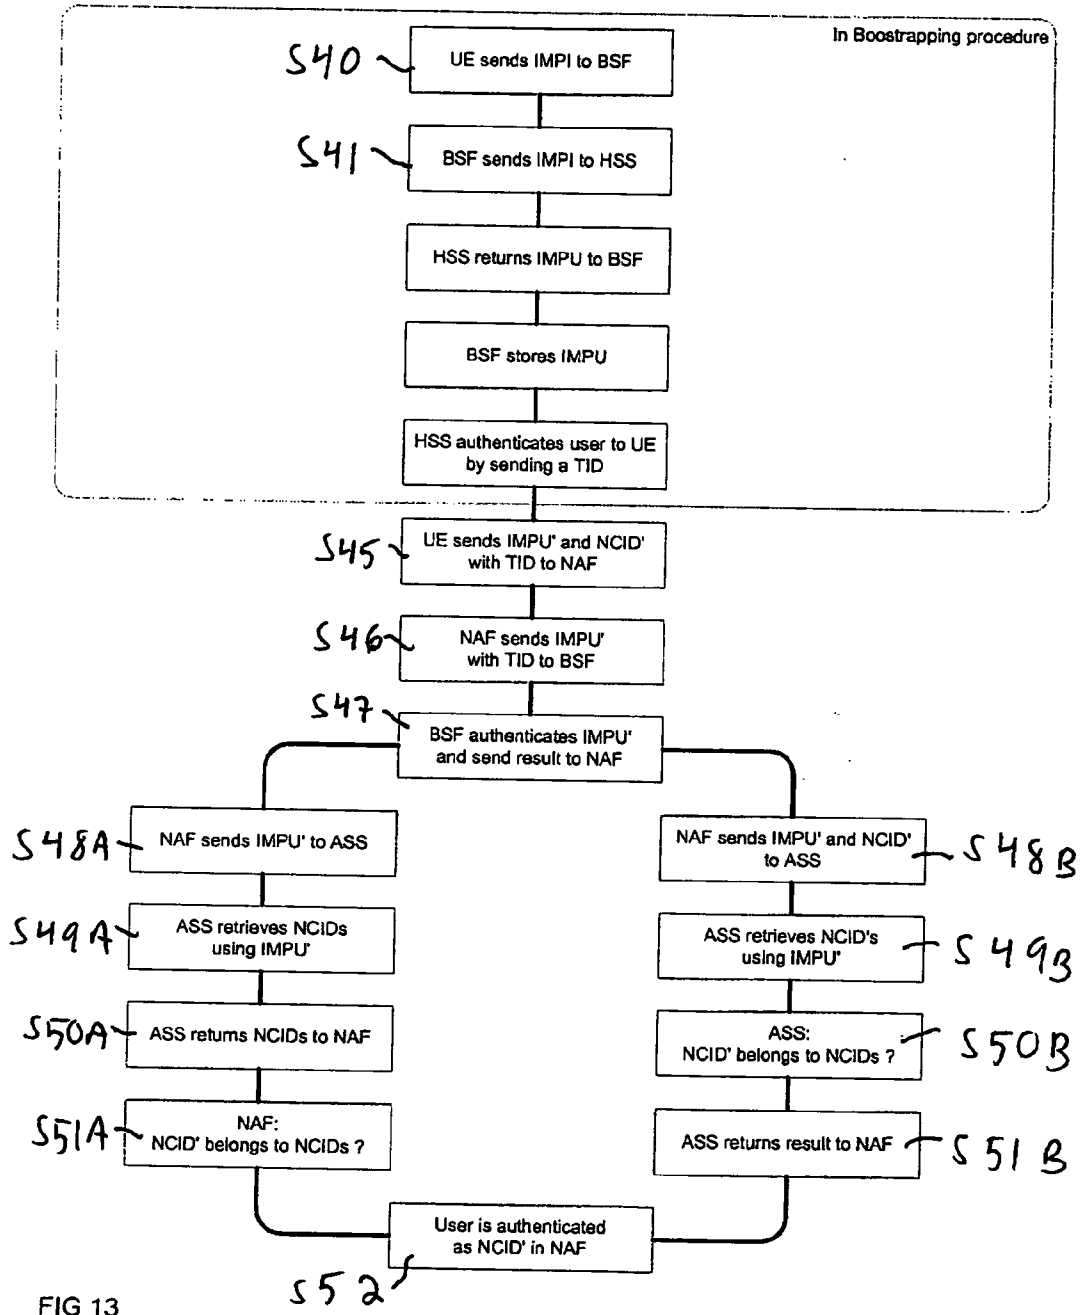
In Boostrapping procedure

S40 UE sends IMPI to BSF

S41 BSF sends IMPI to HSS

HSS returns IMPU to BSF

BSF stores IMPU

HSS authenticates user to UE by sending a TID

S45 UE sends IMPU' and NCID' with TID to NAF

S46 NAF sends IMPU' with TID to BSF

S47 BSF authenticates IMPU' and send result to NAF

S48A NAF sends IMPU' to ASS

S49A ASS retrieves NCIDs using IMPU'

S50A ASS returns NCIDs to NAF

S51A NAF: NCID' belongs to NCIDs ?

NAF sends IMPU' and NCID' to ASS S48B

ASS retrieves NCID's using IMPU' S49B

ASS: NCID' belongs to NCIDs ? S50B

ASS returns result to NAF S51B

User is authenticated as NCID' in NAF

S52

FIG 13